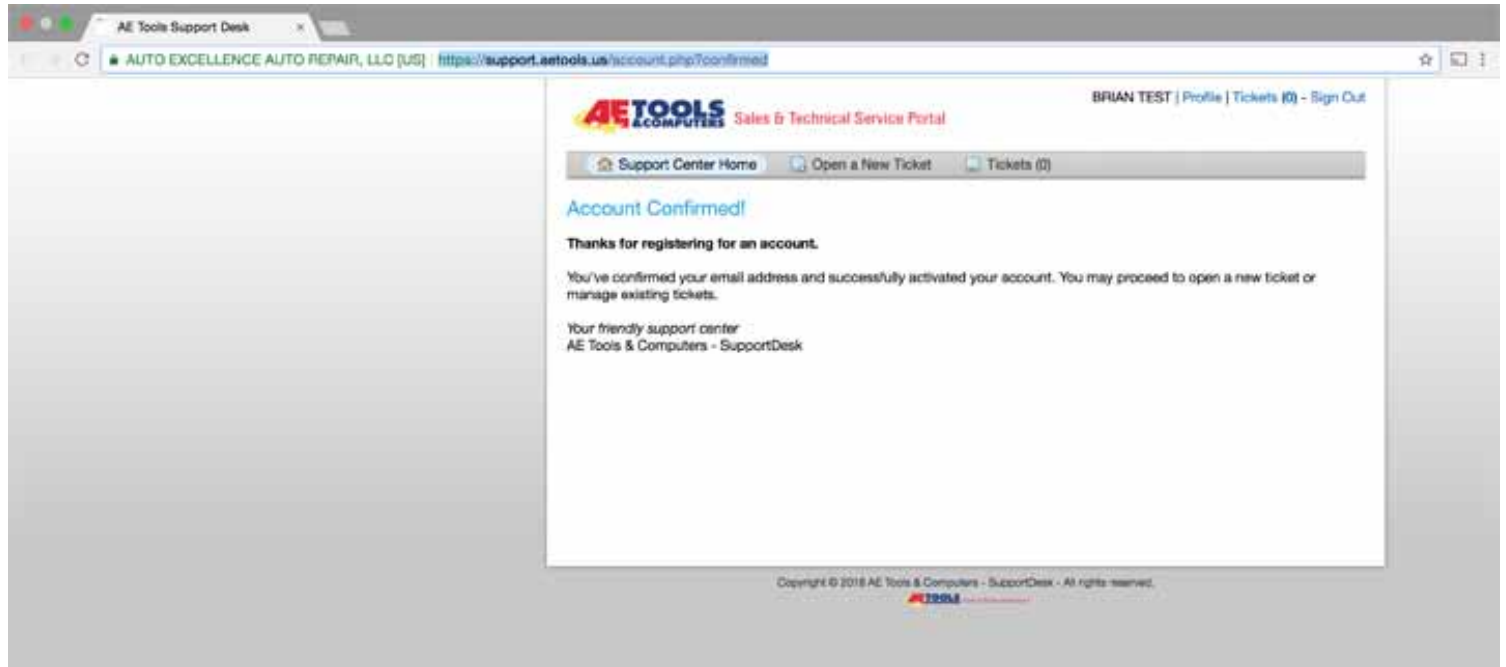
AE Tools Support Desk ×

AUTO EXCELLENCE AUTO REPAIR, LLC [US] https://support.aetools.us/account.php?confirmed

AE TOOLS & COMPUTERS Sales & Technical Service Portal

BRIAN TEST | Profile | Tickets (0) - Sign Out

Support Center Home Open a New Ticket Tickets (0)

Account Confirmed!

Thanks for registering for an account.

You've confirmed your email address and successfully activated your account. You may proceed to open a new ticket or manage existing tickets.

Your friendly support center
AE Tools & Computers - SupportDesk

Copyright © 2018 AE Tools & Computers - SupportDesk - All rights reserved.

AE TOOLS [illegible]